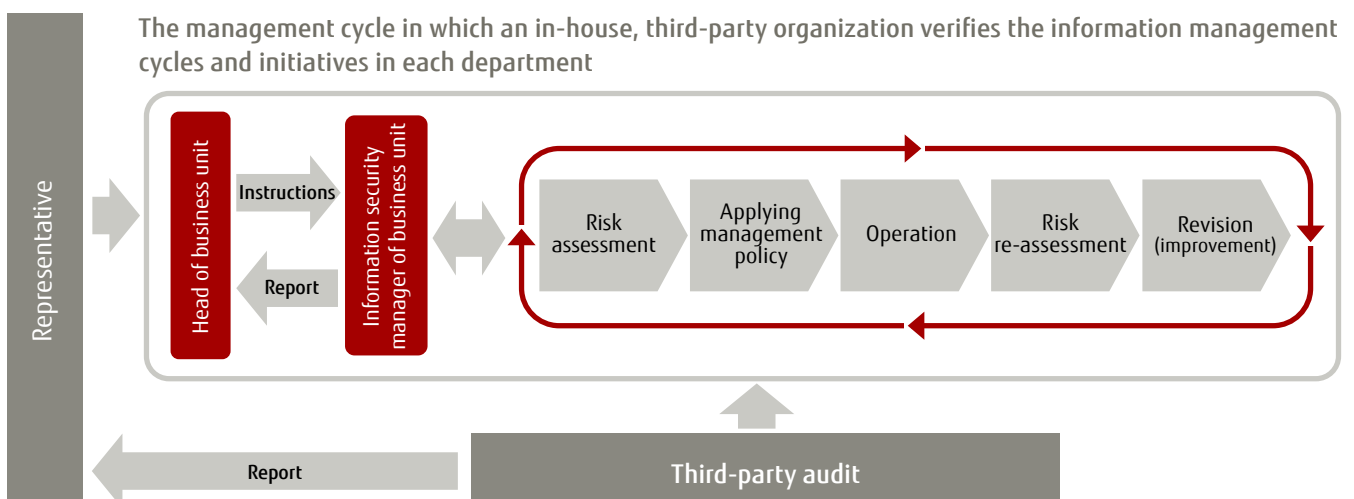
The management cycle in which an in-house, third-party organization verifies the information management cycles and initiatives in each department

Representative

Head of business unit

Instructions

Report

Information security manager of business unit

Risk assessment

Applying management policy

Operation

Risk re-assessment

Revision (improvement)

Report

Third-party audit